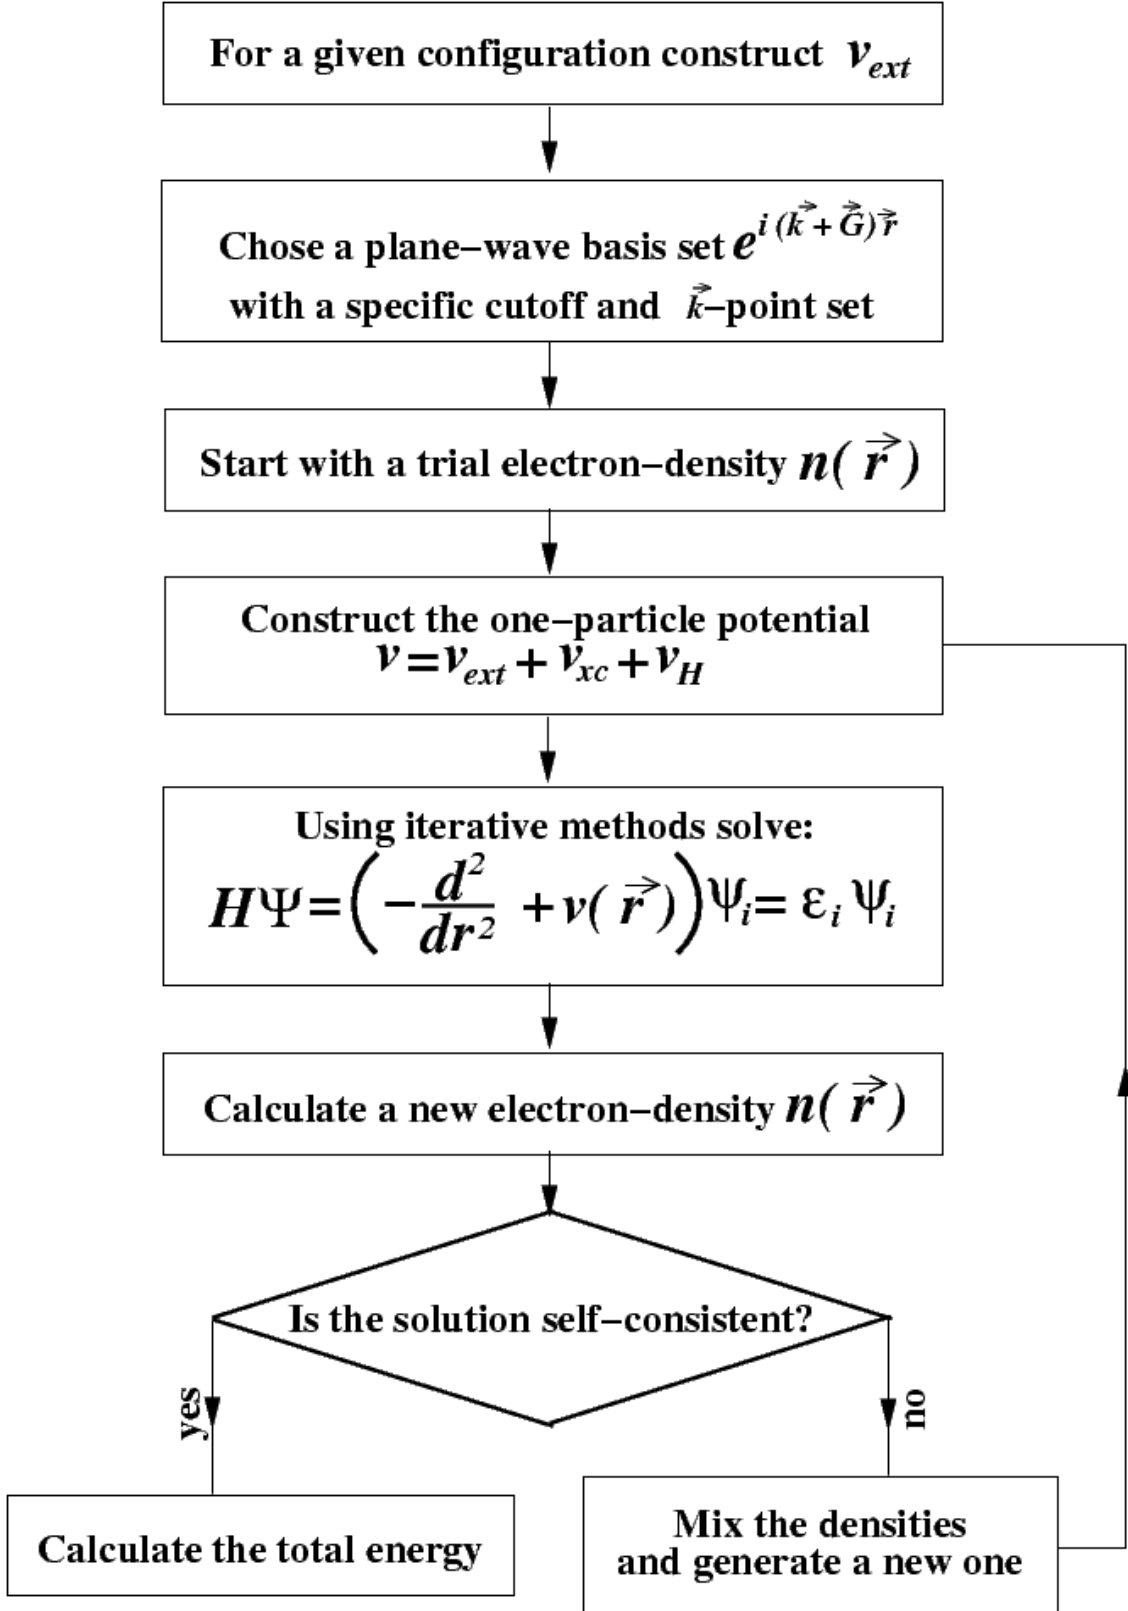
For a given configuration construct $v_{ext}$

Chose a plane–wave basis set $e^{i(\vec{k}+\vec{G})\vec{r}}$ with a specific cutoff and $\vec{k}$–point set

Start with a trial electron–density $n(\vec{r})$

Construct the one–particle potential $v=v_{ext}+v_{xc}+v_H$

Using iterative methods solve: $H\Psi=\left(-\frac{d^2}{dr^2}+v(\vec{r})\right)\psi_i=\varepsilon_i\psi_i$

Calculate a new electron–density $n(\vec{r})$

Is the solution self–consistent?

yes

no

Calculate the total energy

Mix the densities and generate a new one